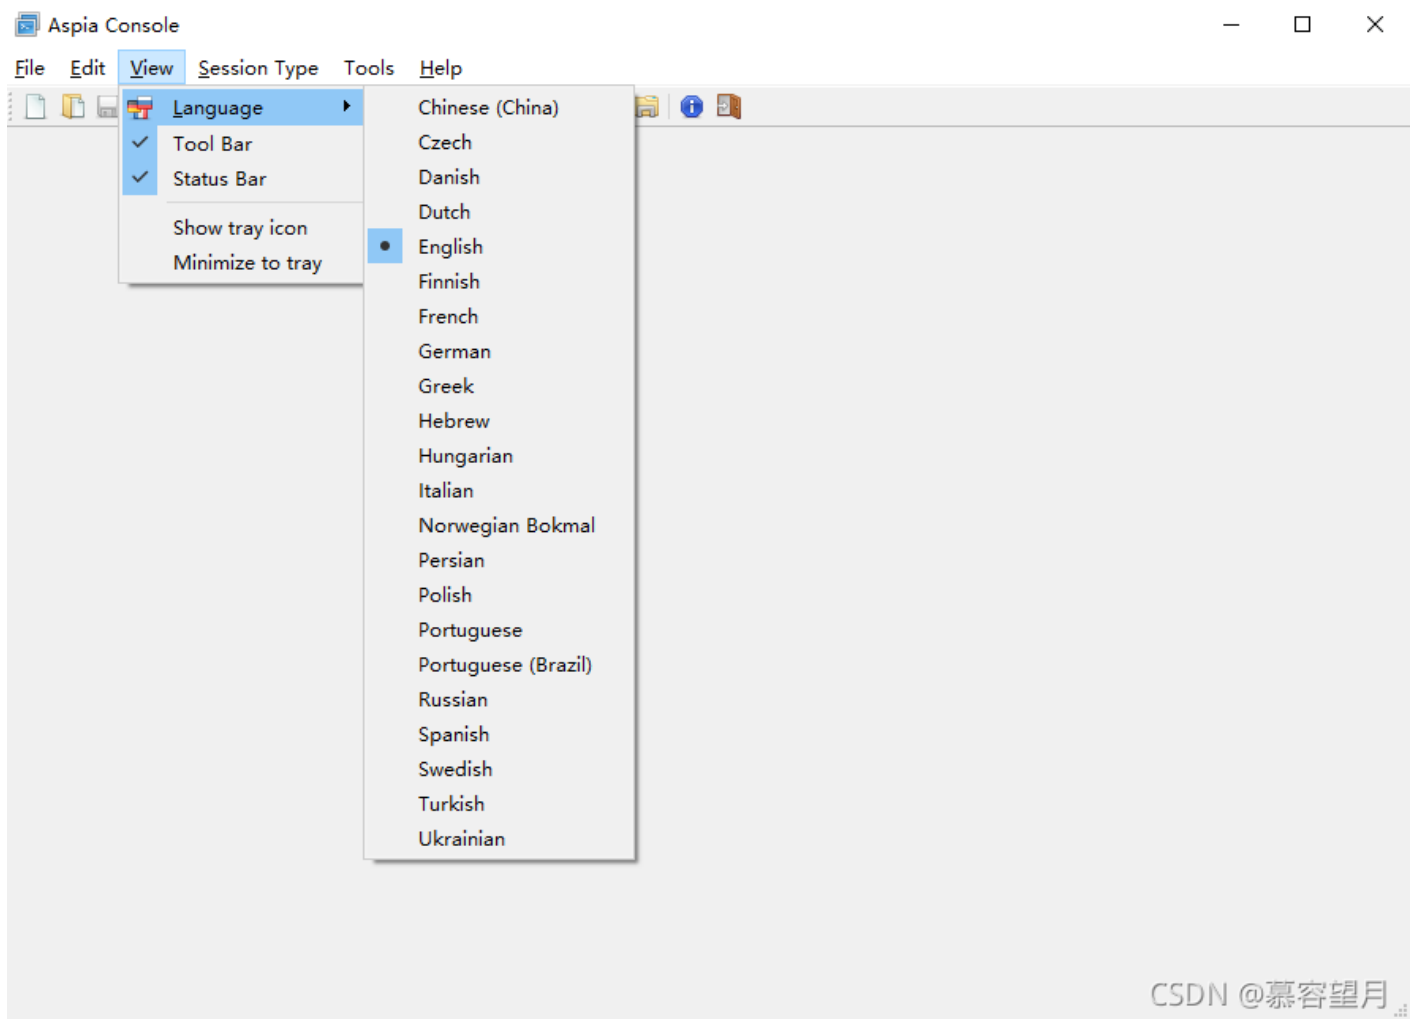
Aspia Console

File Edit View Session Type Tools Help

Language
Tool Bar
Status Bar
Show tray icon
Minimize to tray

Chinese (China)
Czech
Danish
Dutch
English
Finnish
French
German
Greek
Hebrew
Hungarian
Italian
Norwegian Bokmal
Persian
Polish
Portuguese
Portuguese (Brazil)
Russian
Spanish
Swedish
Turkish
Ukrainian

CSDN @慕容望月